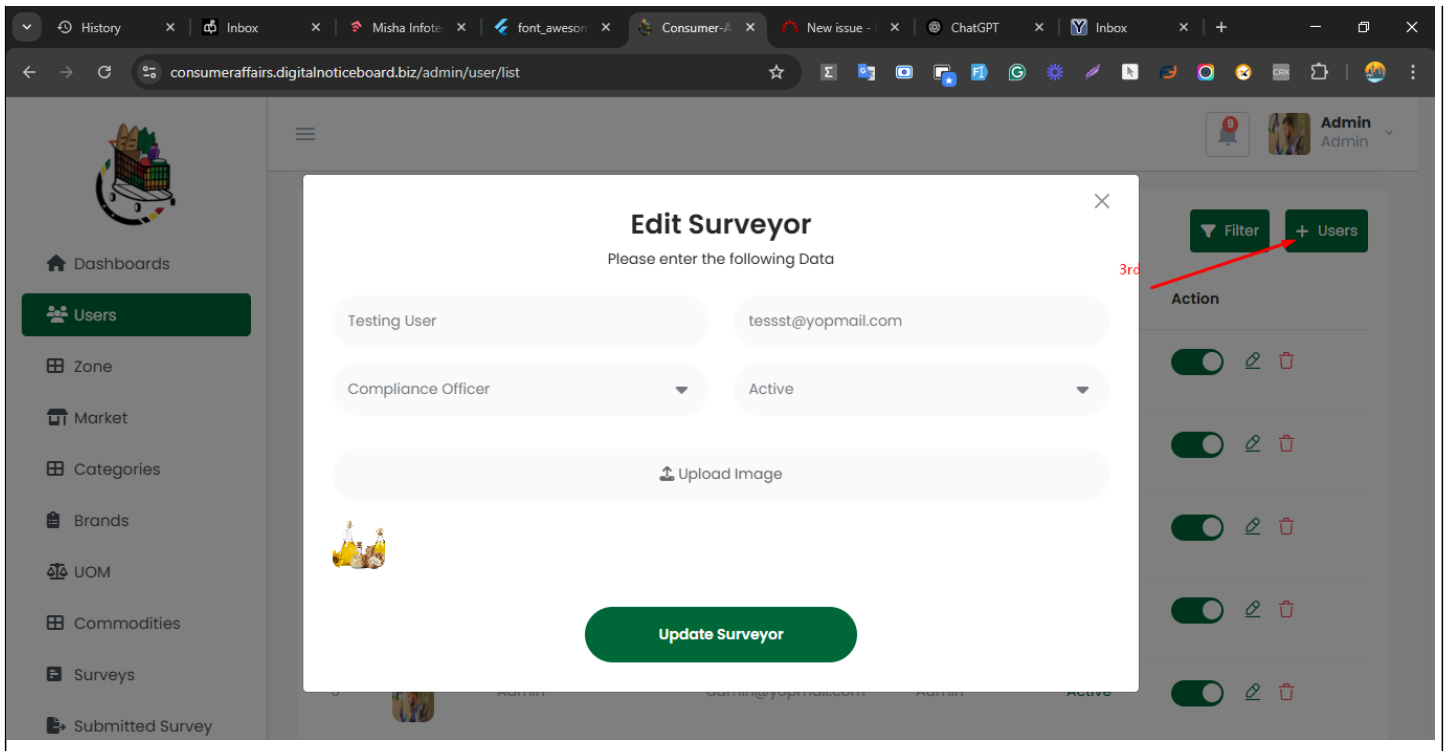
History
Inbox
Misha Infote
font_aweson
Consumer-A
New issue -
ChatGPT
Inbox

consumeraffairs.digitalnoticeboard.biz/admin/user/list

9
Admin
Admin

Dashboards
Users
Zone
Market
Categories
Brands
UOM
Commodities
Surveys
Submitted Survey

Filter
+ Users
3rd
Action

Edit Surveyor
Please enter the following Data

Testing User
tessst@yopmail.com
Compliance Officer
Active
Upload Image

Update Surveyor

Admin
admin@yopmail.com
Admin
Active